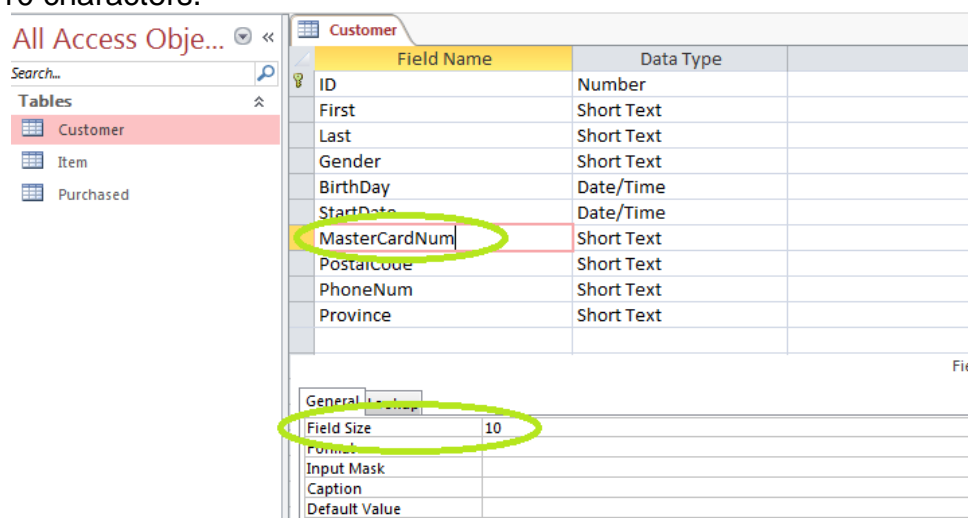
16 characters.

All Access Obje... ⊙ «

Search...

Tables

Customer

Item

Purchased

Customer

| Field Name | Data Type |
|---|---|
| ID | Number |
| First | Short Text |
| Last | Short Text |
| Gender | Short Text |
| BirthDay | Date/Time |
| StartDate | Date/Time |
| MasterCardNum | Short Text |
| PostalCode | Short Text |
| PhoneNum | Short Text |
| Province | Short Text |

Fie

General Lookup

| Field Size | 10 |
|---|---|
| Format | |
| Input Mask | |
| Caption | |
| Default Value | |